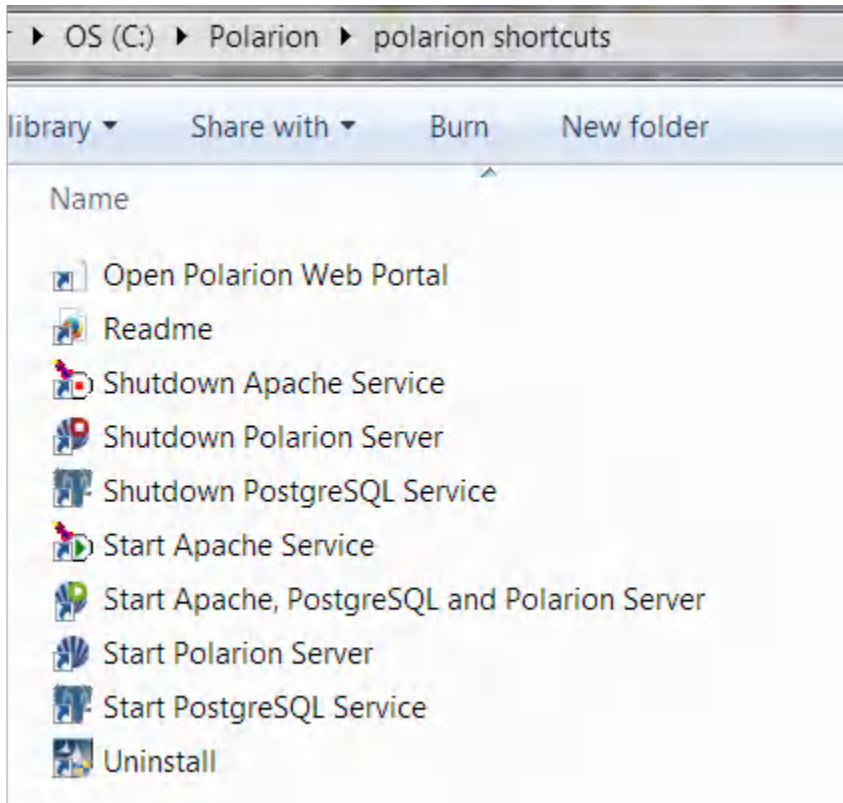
▸ OS (C:) ▸ Polarion ▸ polarion shortcuts

library ▾ Share with ▾ Burn New folder

Name

Open Polarion Web Portal
Readme
Shutdown Apache Service
Shutdown Polarion Server
Shutdown PostgreSQL Service
Start Apache Service
Start Apache, PostgreSQL and Polarion Server
Start Polarion Server
Start PostgreSQL Service
Uninstall